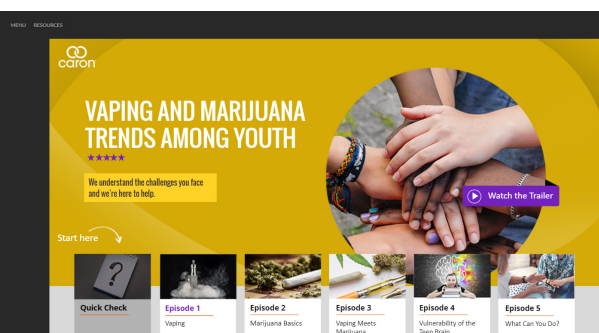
MENU RESOURCES

caron

VAPING AND MARIJUANA TRENDS AMONG YOUTH

★★★★★

We understand the challenges you face and we're here to help.

Watch the Trailer

Start here

Quick Check

Episode 1
Vaping

Episode 2
Marijuana Basics

Episode 3
Vaping Meets Marijuana

Episode 4
Vulnerability of the Teen Brain

Episode 5
What Can You Do?